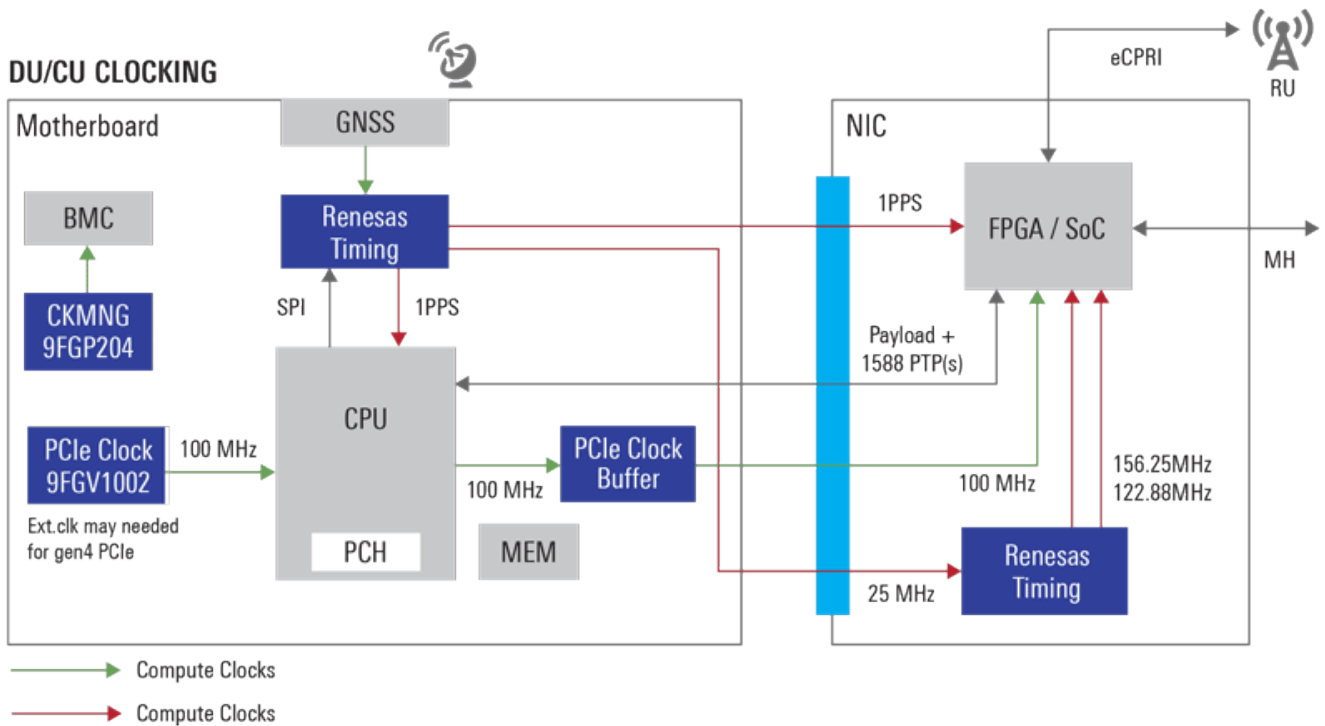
DU/CU CLOCKING

Motherboard

GNSS

BMC

Renesas Timing

CKMNG 9FGP204

SPI

1PPS

CPU

PCIe Clock 9FGV1002

100 MHz

Ext.clk may needed for gen4 PCIe

100 MHz

PCIe Clock Buffer

PCH

MEM

NIC

eCPRI

RU

1PPS

FPGA / SoC

MH

Payload + 1588 PTP(s)

100 MHz

156.25MHz
122.88MHz

Renesas Timing

25 MHz

Compute Clocks

Compute Clocks